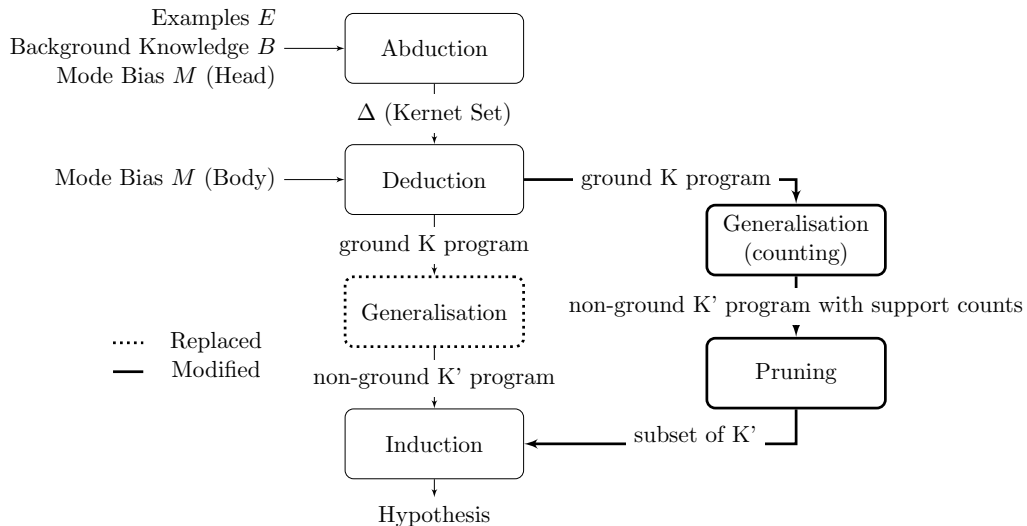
Examples $E$
Background Knowledge $B$
Mode Bias $M$ (Head)

Abduction

$\Delta$ (Kernet Set)

Mode Bias $M$ (Body)

Deduction

ground K program

Generalisation (counting)

ground K program

Generalisation

non-ground K' program with support counts

Replaced
Modified

Pruning

non-ground K' program

Induction

subset of K'

Hypothesis